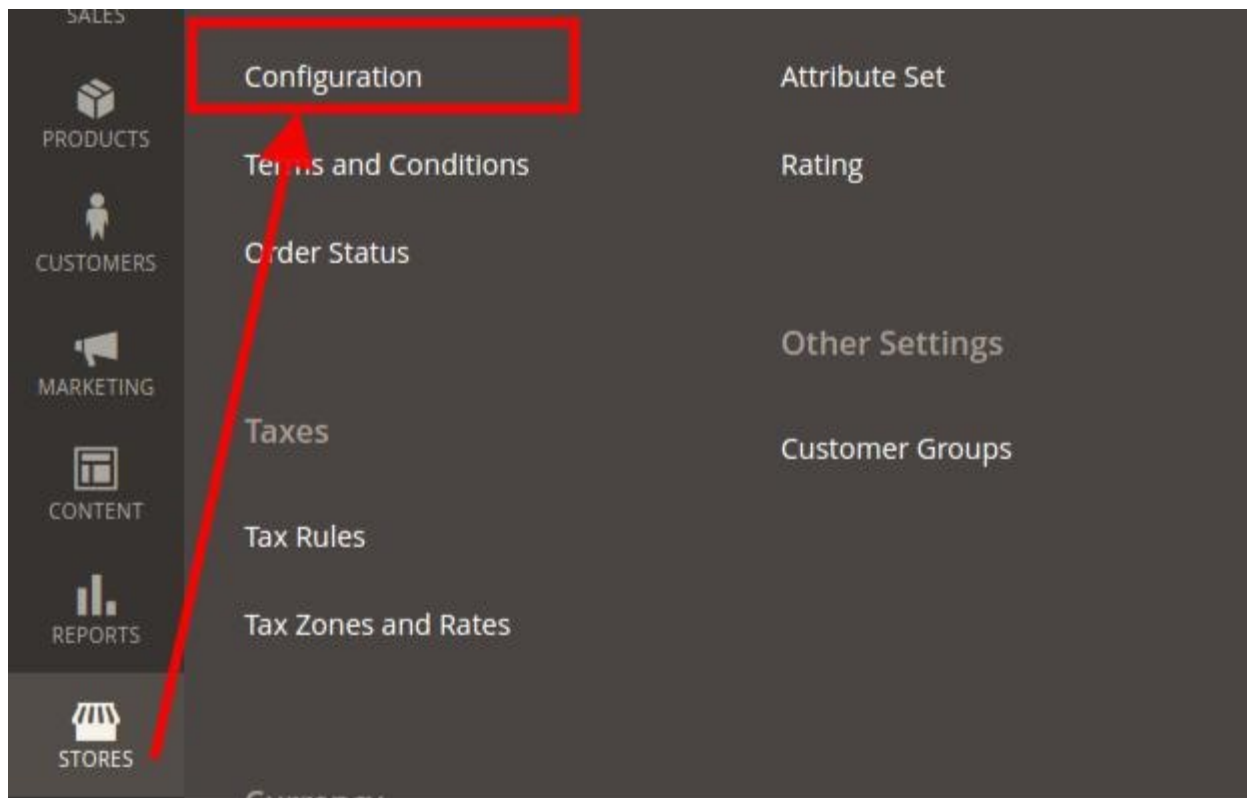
SALES

PRODUCTS

CUSTOMERS

MARKETING

CONTENT

REPORTS

STORES

Configuration

Terms and Conditions

Order Status

Taxes

Tax Rules

Tax Zones and Rates

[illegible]

Attribute Set

Rating

Other Settings

Customer Groups